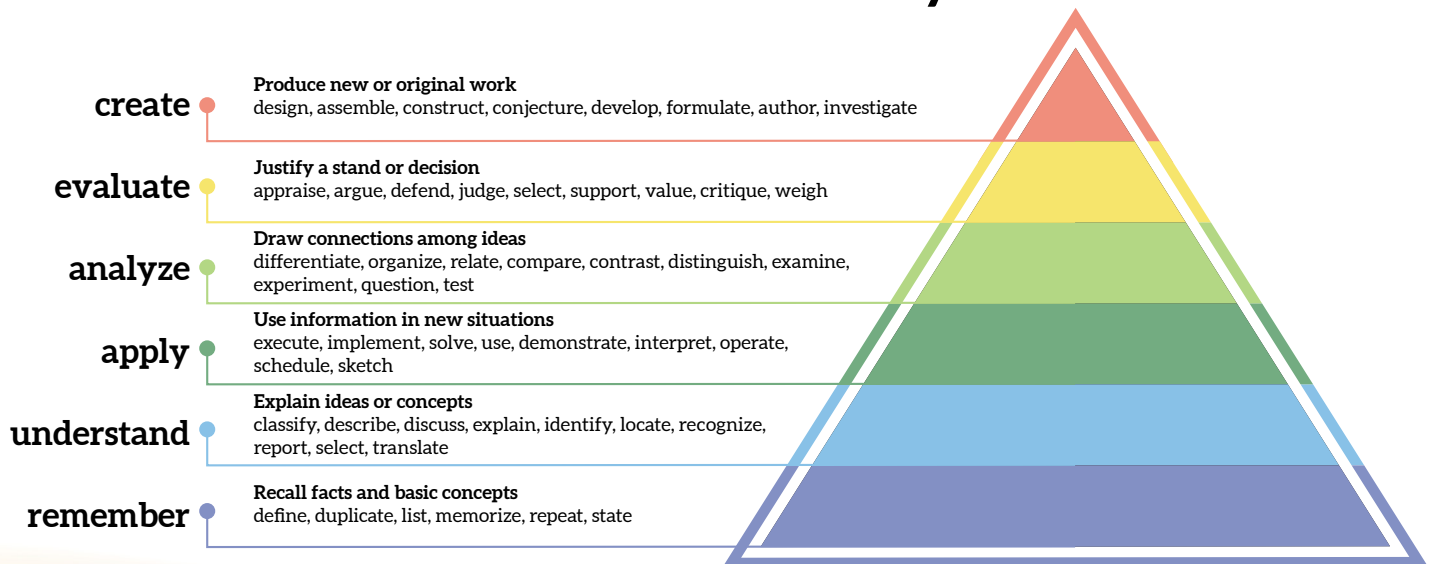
create

Produce new or original work
design, assemble, construct, conjecture, develop, formulate, author, investigate

evaluate

Justify a stand or decision
appraise, argue, defend, judge, select, support, value, critique, weigh

analyze

Draw connections among ideas
differentiate, organize, relate, compare, contrast, distinguish, examine, experiment, question, test

apply

Use information in new situations
execute, implement, solve, use, demonstrate, interpret, operate, schedule, sketch

understand

Explain ideas or concepts
classify, describe, discuss, explain, identify, locate, recognize, report, select, translate

remember

Recall facts and basic concepts
define, duplicate, list, memorize, repeat, state